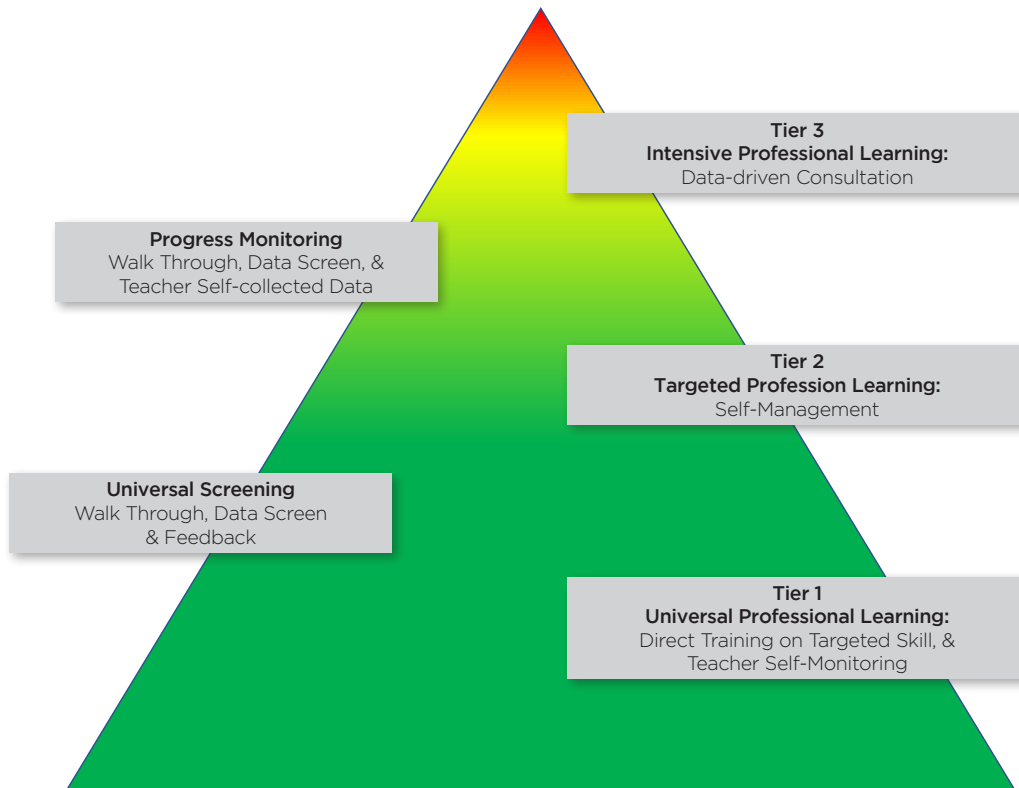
Tier 3
Intensive Professional Learning:
Data-driven Consultation

Progress Monitoring
Walk Through, Data Screen, & Teacher Self-collected Data

Tier 2
Targeted Profession Learning:
Self-Management

Universal Screening
Walk Through, Data Screen & Feedback

Tier 1
Universal Professional Learning:
Direct Training on Targeted Skill, & Teacher Self-Monitoring